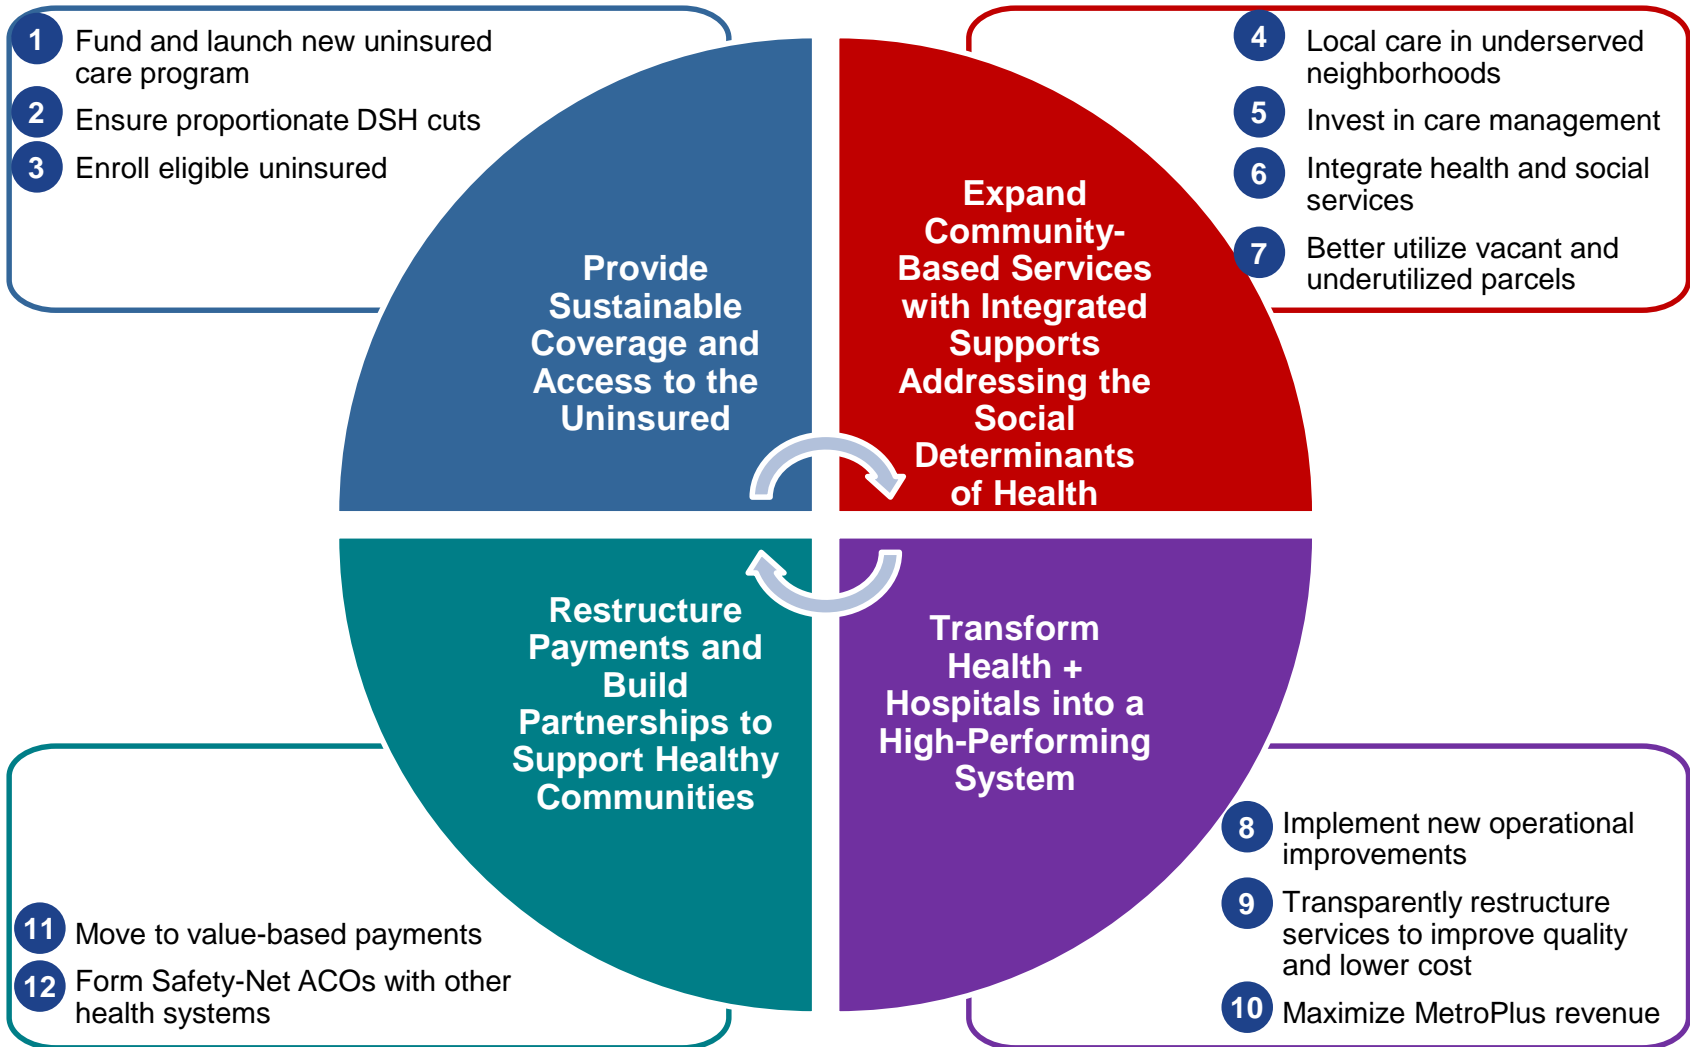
1 Fund and launch new uninsured care program

2 Ensure proportionate DSH cuts

3 Enroll eligible uninsured

Provide Sustainable Coverage and Access to the Uninsured

Expand Community-Based Services with Integrated Supports Addressing the Social Determinants of Health

4 Local care in underserved neighborhoods

5 Invest in care management

6 Integrate health and social services

7 Better utilize vacant and underutilized parcels

Restructure Payments and Build Partnerships to Support Healthy Communities

Transform Health + Hospitals into a High-Performing System

8 Implement new operational improvements

9 Transparently restructure services to improve quality and lower cost

10 Maximize MetroPlus revenue

11 Move to value-based payments

12 Form Safety-Net ACOs with other health systems